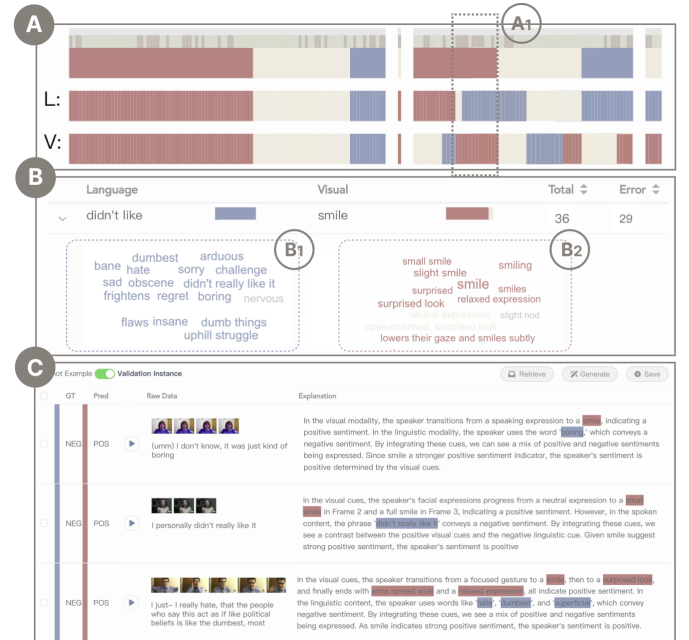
A
A1
L:
V:
B
Language
Visual
Total
Error
didn't like
smile
36
29
B1
dumbest arduous
bane hate sorry challenge
sad obscene didn't really like it
frightens regret boring nervous
flaws insane dumb things
uphill struggle
B2
small smile
slight smile
smiling
surprised
smile
smiles
surprised look
relaxed expression
neutral expression
slight nod
open-mouthed, surprised look
lowers their gaze and smiles subtly
C
ot Example Validation Instance
Retrieve
Generate
Save
GT
Pred
Raw Data
Explanation
NEG
POS
(umm) I don't know, it was just kind of boring
In the visual modality, the speaker transitions from a speaking expression to a smile, indicating a positive sentiment. In the linguistic modality, the speaker uses the word boring, which conveys a negative sentiment. By integrating these cues, we can see a mix of positive and negative sentiments being expressed. Since smile a stronger positive sentiment indicator, the speaker's sentiment is positive determined by the visual cues.
NEG
POS
I personally didn't really like it
In the visual cues, the speaker's facial expressions progress from a neutral expression to a small smile in Frame 2 and a full smile in Frame 3, indicating a positive sentiment. However, in the spoken content, the phrase "didn't really like it" conveys a negative sentiment. By integrating these cues, we see a contrast between the positive visual cues and the negative linguistic cue. Given smile suggest strong positive sentiment, the speaker's sentiment is positive
NEG
POS
I just– I really hate, that the people who say this act as if like political beliefs is like the dumbest, most
In the visual cues, the speaker transitions from a focused gesture to a smile, then to a surprised look, and finally ends with arms spread wide and a relaxed expression, all indicate positive sentiment. In the linguistic content, the speaker uses words like "hate", "dumbest", and "superficial", which convey negative sentiment. By integrating these cues, we see a mix of positive and negative sentiments being expressed. As smile indicates strong positive sentiment, the speaker's sentiment is positive.